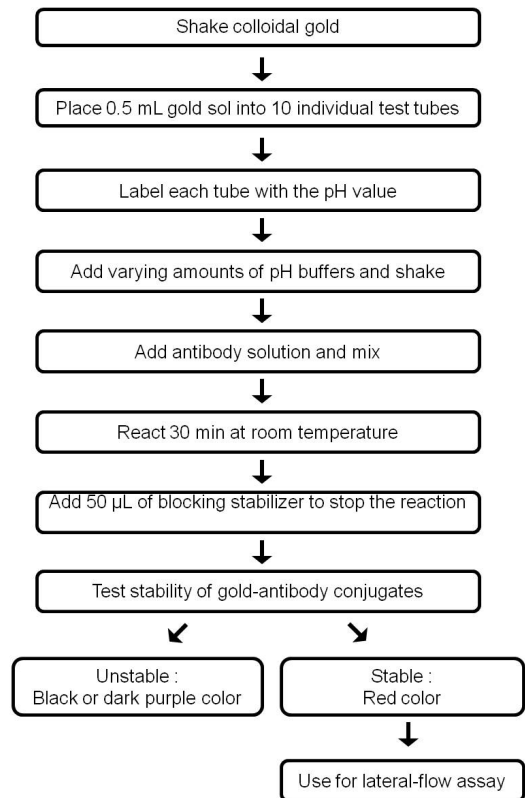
Shake colloidal gold

Place 0.5 mL gold sol into 10 individual test tubes

Label each tube with the pH value

Add varying amounts of pH buffers and shake

Add antibody solution and mix

React 30 min at room temperature

Add 50 μL of blocking stabilizer to stop the reaction

Test stability of gold-antibody conjugates

Unstable :
Black or dark purple color

Stable :
Red color

Use for lateral-flow assay